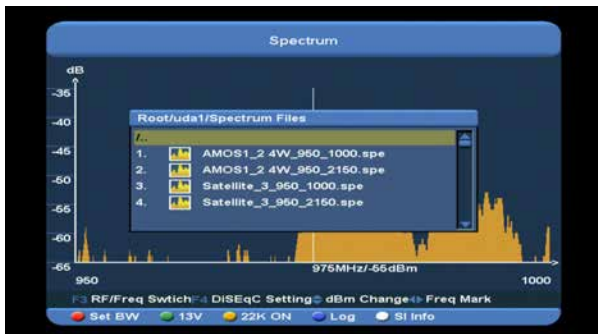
Spectrum

dB

-35

-40

-45

-50

-55

-60

-65

Root/uda1/Spectrum Files

/..

1. AMOS1_2 4W_950_1000.spe

2. AMOS1_2 4W_950_2150.spe

3. Satellite_3_950_1000.spe

4. Satellite_3_950_2150.spe

950

975MHz/-55dBm

1000

F3 RF/Freq Swtich F4 DiSEqC Setting dBm Change Freq Mark

Set BW 13V 22K ON Log SI Info